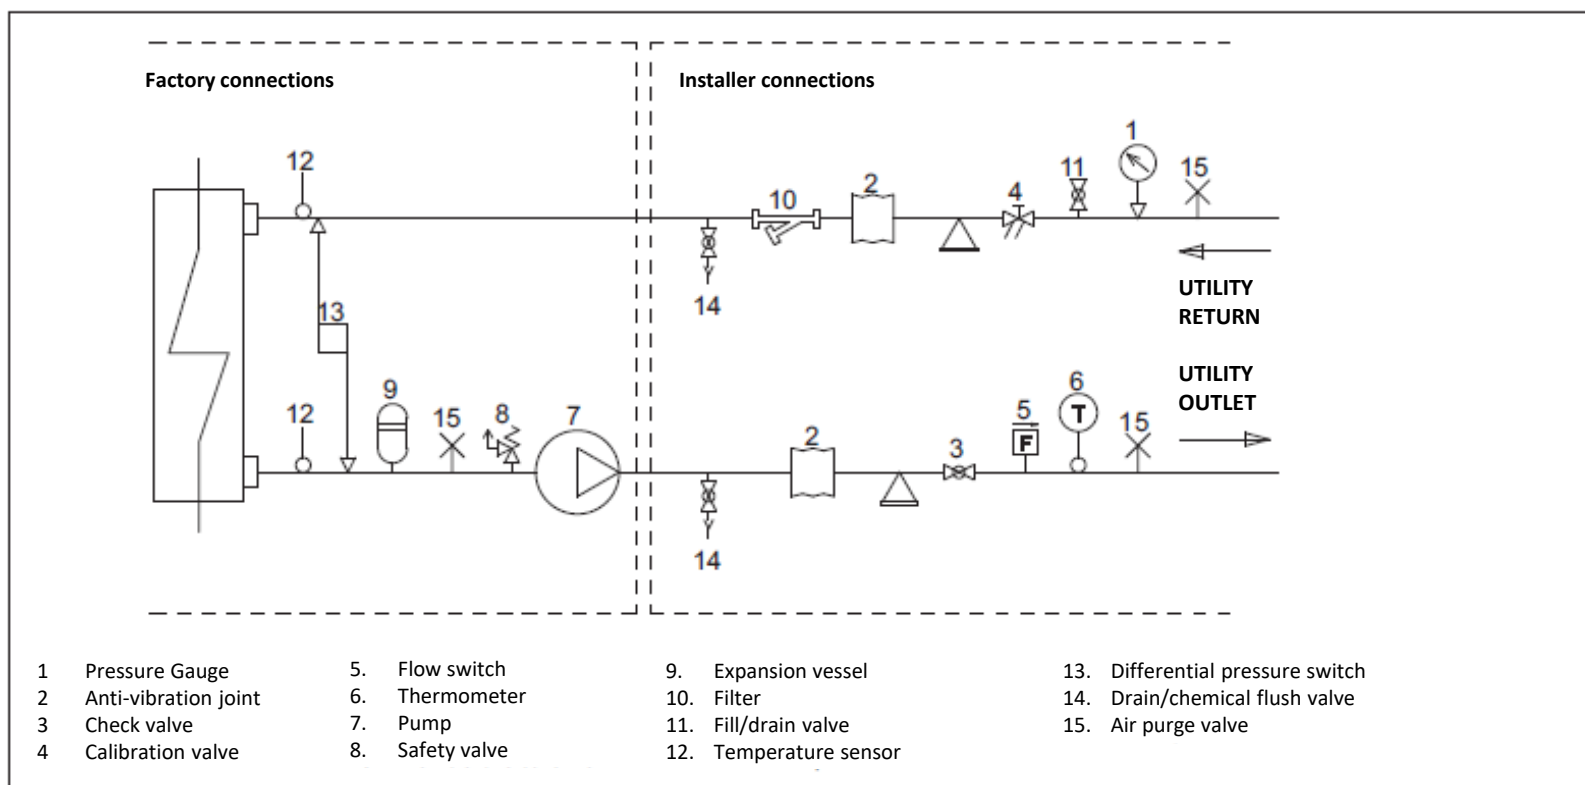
Factory connections

Installer connections

12

13

12

9

15

8

7

10

2

4

11

1

15

14

UTILITY RETURN

UTILITY OUTLET

6

5

2

3

15

14

F

T

1 Pressure Gauge
2 Anti-vibration joint
3 Check valve
4 Calibration valve

5. Flow switch
6. Thermometer
7. Pump
8. Safety valve

9. Expansion vessel
10. Filter
11. Fill/drain valve
12. Temperature sensor

13. Differential pressure switch
14. Drain/chemical flush valve
15. Air purge valve